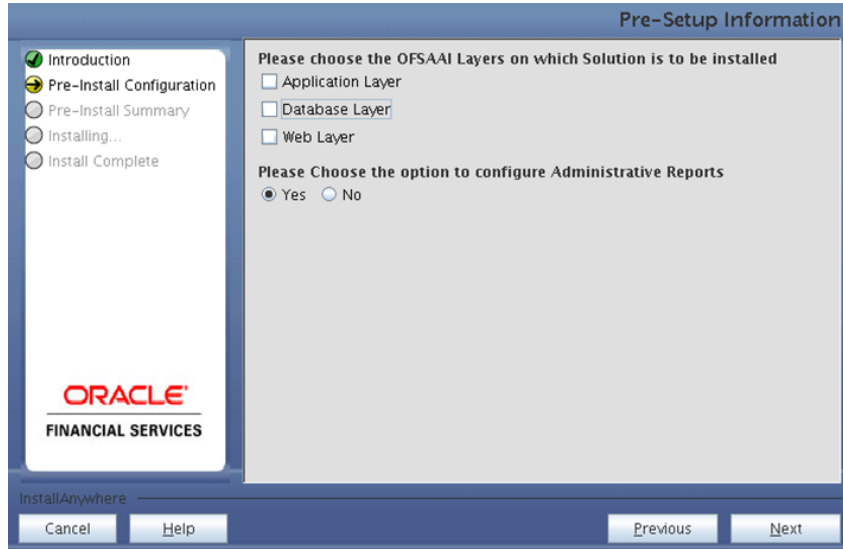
Pre-Setup Information

Introduction
Pre-Install Configuration
Pre-Install Summary
Installing...
Install Complete

ORACLE
FINANCIAL SERVICES

Please choose the OFSAAI Layers on which Solution is to be installed
Application Layer
Database Layer
Web Layer

Please Choose the option to configure Administrative Reports
Yes No

InstallAnywhere
Cancel
Help
Previous
Next